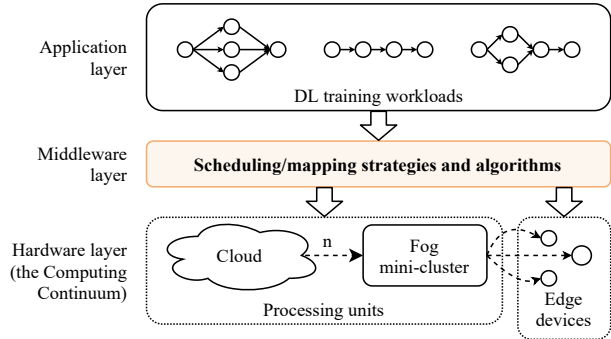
Application layer

DL training workloads

Middleware layer

Scheduling/mapping strategies and algorithms

Hardware layer (the Computing Continuum)

Cloud

n

Fog mini-cluster

Processing units

Edge devices